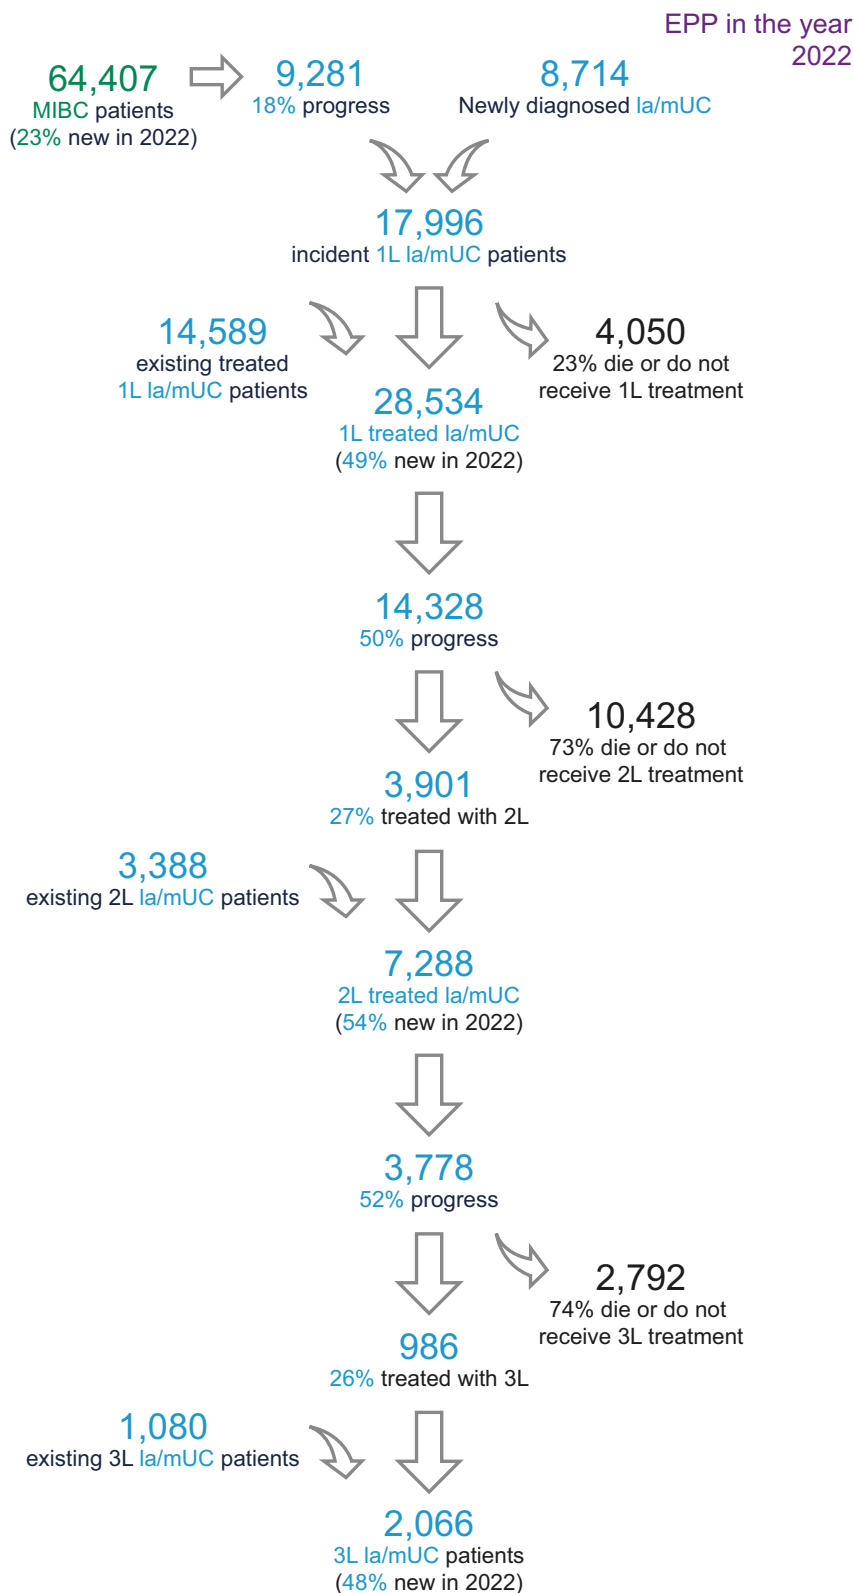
EPP in the year 2022

64,407
MIBC patients
(23% new in 2022)

9,281
18% progress

8,714
Newly diagnosed la/mUC

17,996
incident 1L la/mUC patients

14,589
existing treated 1L la/mUC patients

4,050
23% die or do not receive 1L treatment

28,534
1L treated la/mUC
(49% new in 2022)

14,328
50% progress

10,428
73% die or do not receive 2L treatment

3,901
27% treated with 2L

3,388
existing 2L la/mUC patients

7,288
2L treated la/mUC
(54% new in 2022)

3,778
52% progress

2,792
74% die or do not receive 3L treatment

986
26% treated with 3L

1,080
existing 3L la/mUC patients

2,066
3L la/mUC patients
(48% new in 2022)